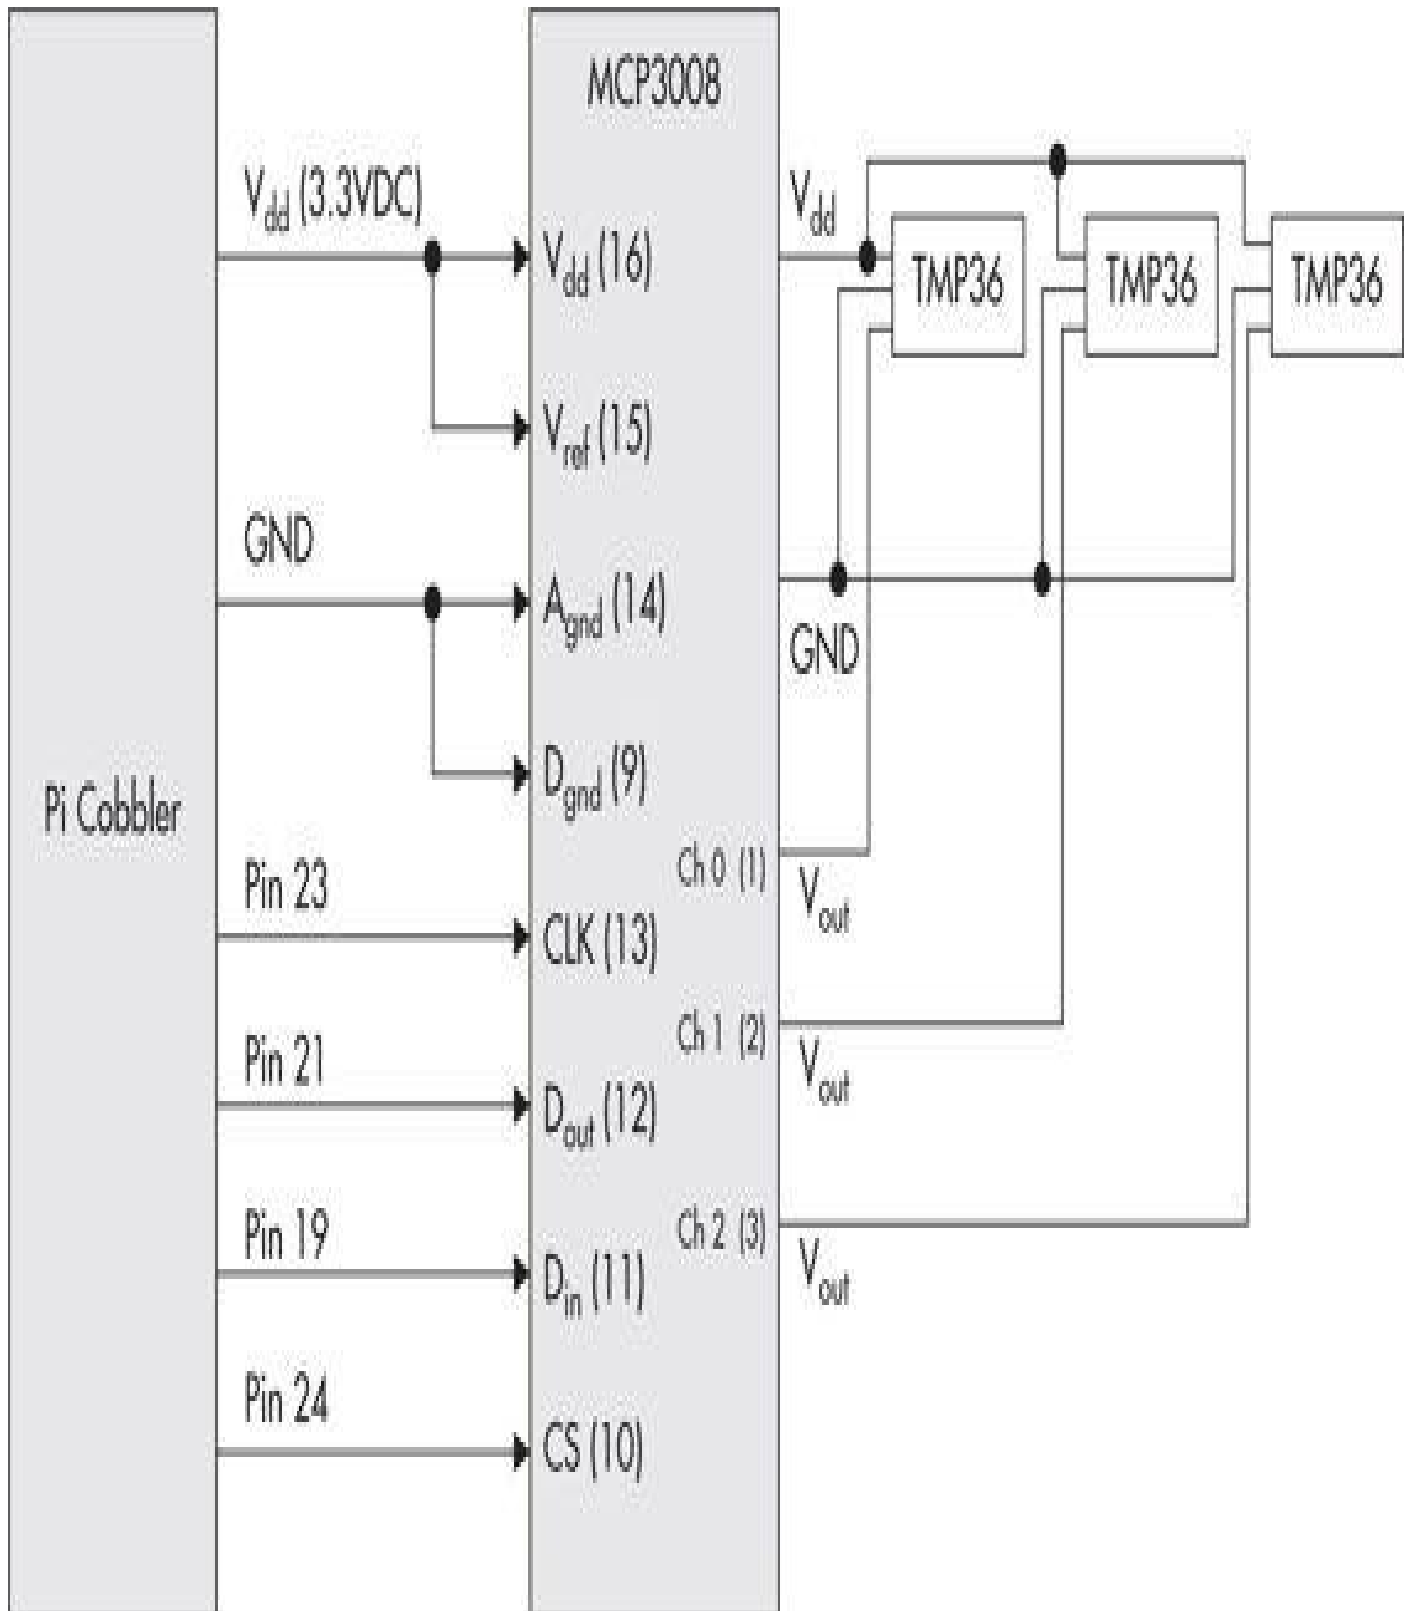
MCP3008

Pi Cobbler

$V_{dd}$ (3.3VDC)

$V_{dd}$ (16)

$V_{ref}$ (15)

GND

$A_{gnd}$ (14)

$D_{gnd}$ (9)

Pin 23

CLK (13)

Pin 21

$D_{out}$ (12)

Pin 19

$D_{in}$ (11)

Pin 24

CS (10)

$V_{dd}$

TMP36

TMP36

TMP36

GND

Ch 0 (1)

$V_{out}$

Ch 1 (2)

$V_{out}$

Ch 2 (3)

$V_{out}$